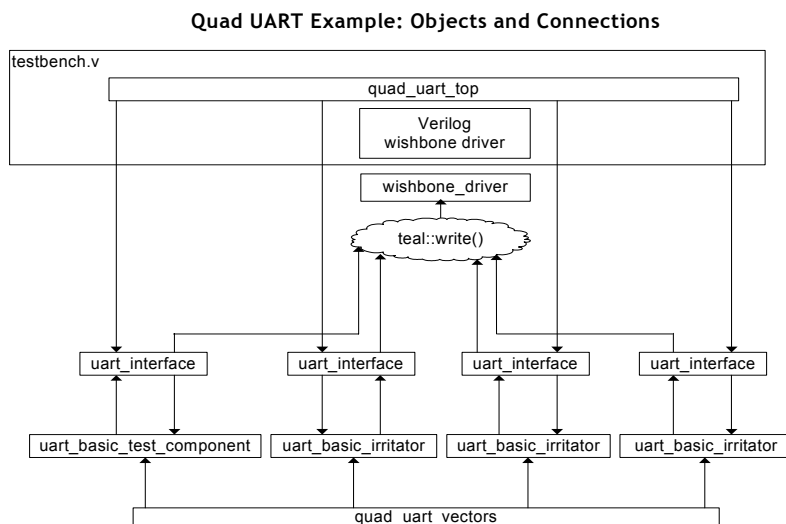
Quad UART Example: Objects and Connections

testbench.v

quad_uart_top

Verilog
wishbone driver

wishbone_driver

teal::write()

uart_interface

uart_interface

uart_interface

uart_interface

uart_basic_test_component

uart_basic_irritator

uart_basic_irritator

uart_basic_irritator

quad_uart_vectors